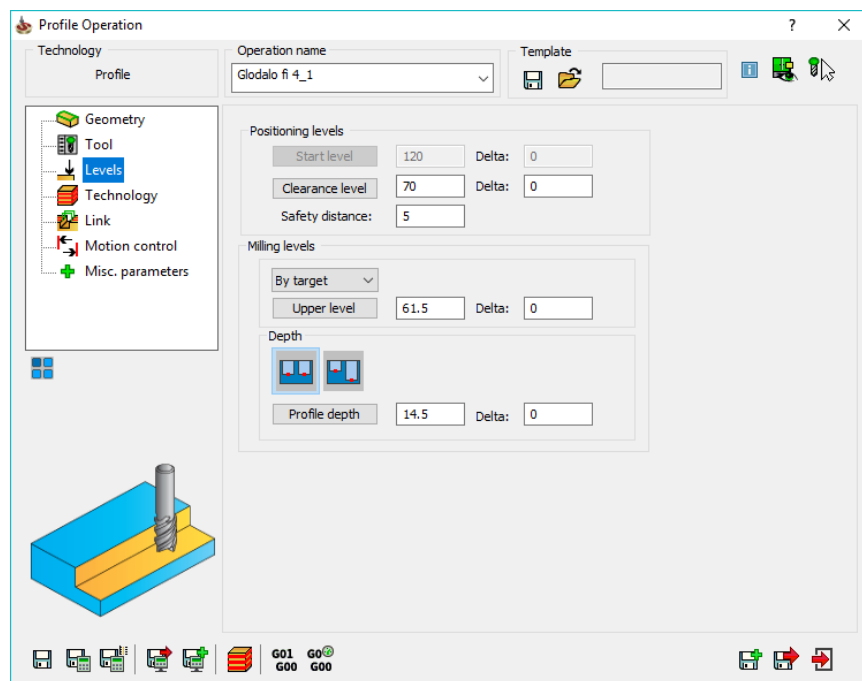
Profile Operation

?

Technology

Profile

Operation name

Glodalo fi 4_1

Template

Geometry

Tool

Levels

Technology

Link

Motion control

Misc. parameters

Positioning levels

Start level

120

Delta:

0

Clearance level

70

Delta:

0

Safety distance:

5

Milling levels

By target

Upper level

61.5

Delta:

0

Depth

Profile depth

14.5

Delta:

0

G01
G00

G0
G00